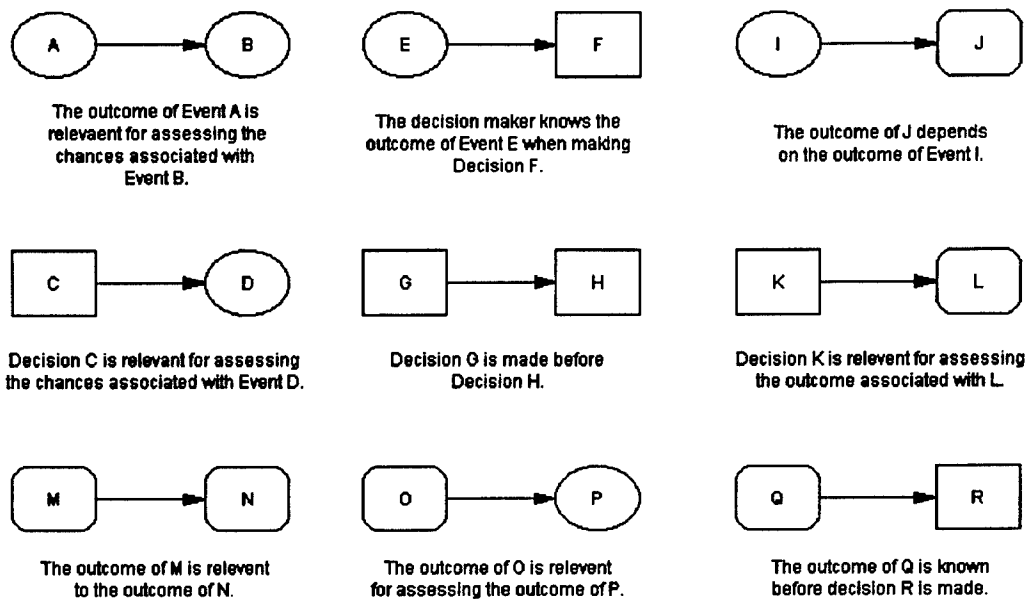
A

B

The outcome of Event A is relevaent for assessing the chances associated with Event B.

E

F

The decision maker knows the outcome of Event E when making Decision F.

I

J

The outcome of J depends on the outcome of Event I.

C

D

Decision C is relevant for assessing the chances associated with Event D.

G

H

Decision G is made before Decision H.

K

L

Decision K is relevent for assessing the outcome associated with L.

M

N

The outcome of M is relevent to the outcome of N.

O

P

The outcome of O is relevent for assessing the outcome of P.

Q

R

The outcome of Q is known before decision R is made.